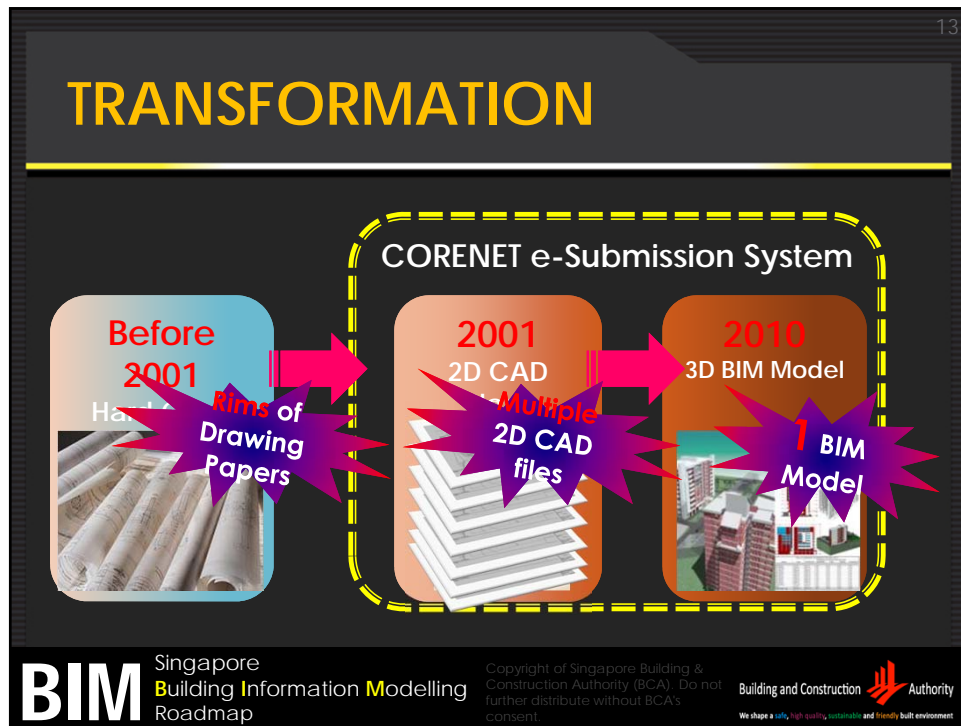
13

TRANSFORMATION

CORENET e-Submission System

Before 2001

Hard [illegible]

Rims of Drawing Papers

2001

2D CAD

Multiple 2D CAD files

2010

3D BIM Model

1 BIM Model

BIM Singapore Building Information Modelling Roadmap

Copyright of Singapore Building & Construction Authority (BCA). Do not further distribute without BCA's consent.

Building and Construction Authority

We shape a safe, high quality, sustainable and friendly built environment